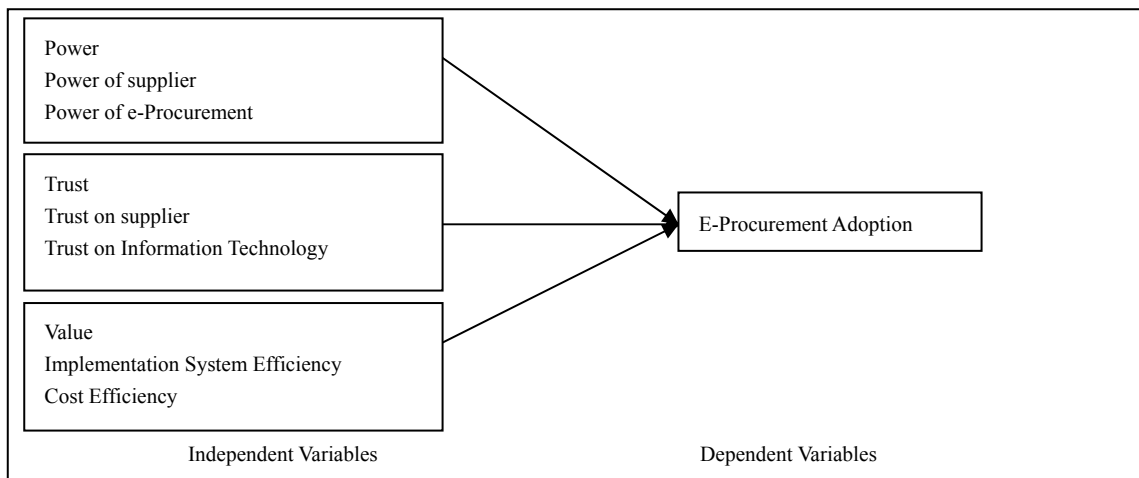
Power
Power of supplier
Power of e-Procurement

Trust
Trust on supplier
Trust on Information Technology

Value
Implementation System Efficiency
Cost Efficiency

E-Procurement Adoption

Independent Variables

Dependent Variables